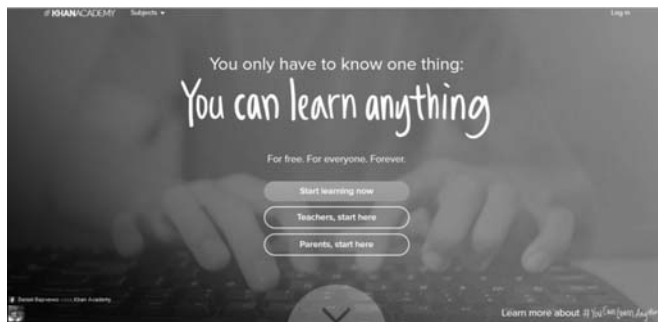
KHANACADEMY Subjects ▾

Log in

You only have to know one thing:

You can learn anything

For free. For everyone. Forever.

Start learning now

Teachers, start here

Parents, start here

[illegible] Khan Academy

Learn more about #YouCanLearnAnything